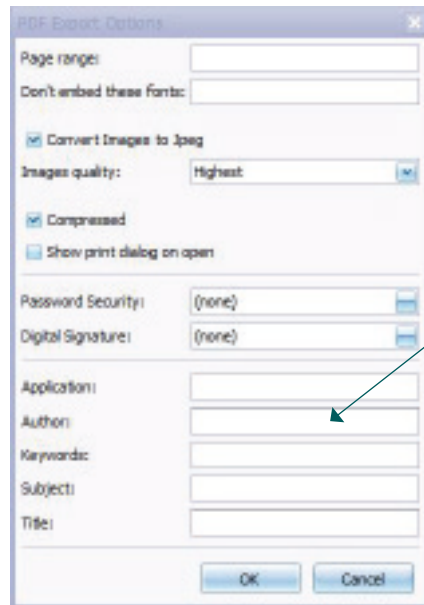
PDF Export Options

Page range:
Don't embed these fonts:

Convert Images to Jpeg
Images quality: Highest

Compressed
Show print dialog on open

Password Security: (none)
Digital Signature: (none)

Application:
Author:
Keywords:
Subject:
Title:

OK Cancel